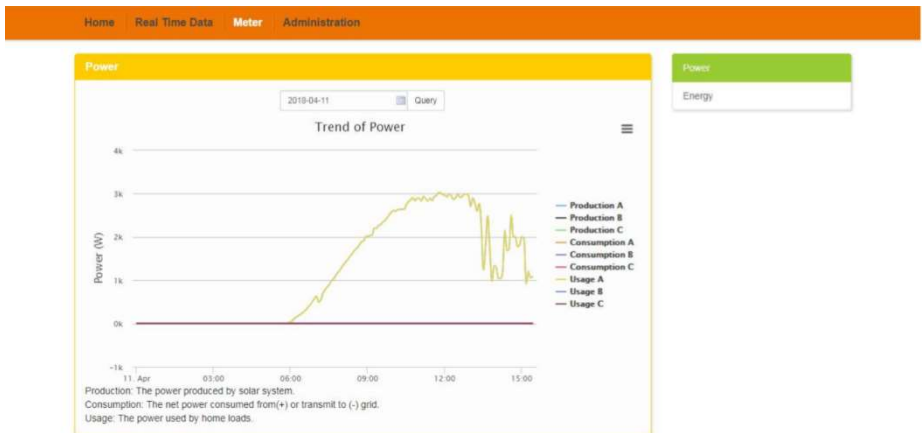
Home Real Time Data Meter Administration

Power

2018-04-11 Query

Trend of Power

4k
3k
2k
1k
0k
-1k

Power (W)

11. Apr 03:00 06:00 09:00 12:00 15:00

Production A
Production B
Production C
Consumption A
Consumption B
Consumption C
Usage A
Usage B
Usage C

Production: The power produced by solar system.
Consumption: The net power consumed from(+) or transmit to (-) grid.
Usage: The power used by home loads.

Power
Energy